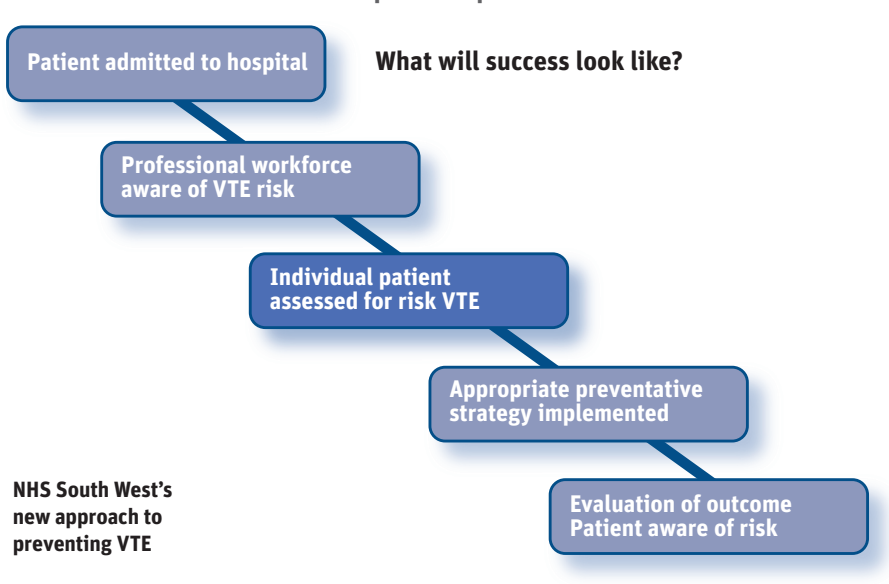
Patient admitted to hospital

What will success look like?

Professional workforce aware of VTE risk

Individual patient assessed for risk VTE

Appropriate preventative strategy implemented

NHS South West's new approach to preventing VTE

Evaluation of outcome
Patient aware of risk